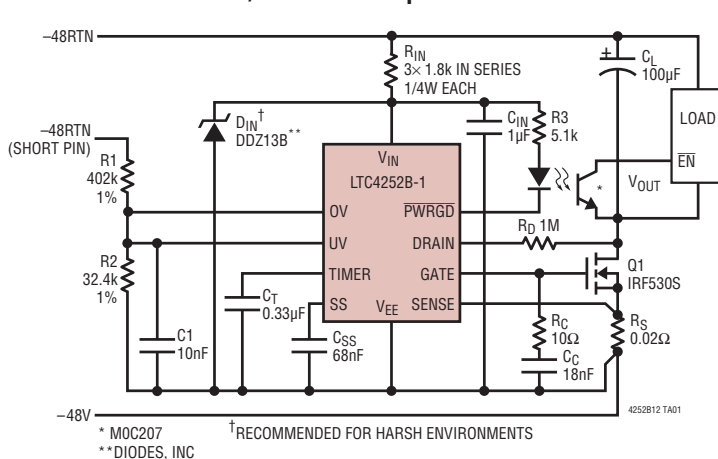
–48RTN

$R_{IN}$
3× 1.8k IN SERIES
1/4W EACH

+
$C_L$
100µF

LOAD

$D_{IN}$†
DDZ13B**

–48RTN
(SHORT PIN)

R1
402k
1%

$C_{IN}$
1µF

R3
5.1k

$V_{IN}$
LTC4252B-1

$\overline{EN}$

*

$V_{OUT}$

OV
$\overline{PWRGD}$

UV
DRAIN

$R_D$ 1M

R2
32.4k
1%

TIMER
GATE

Q1
IRF530S

$C_T$
0.33µF

SS
$V_{EE}$
SENSE

$R_C$
10Ω

$R_S$
0.02Ω

C1
10nF

$C_{SS}$
68nF

$C_C$
18nF

–48V

4252B12 TA01

* MOC207
**DIODES, INC

†RECOMMENDED FOR HARSH ENVIRONMENTS